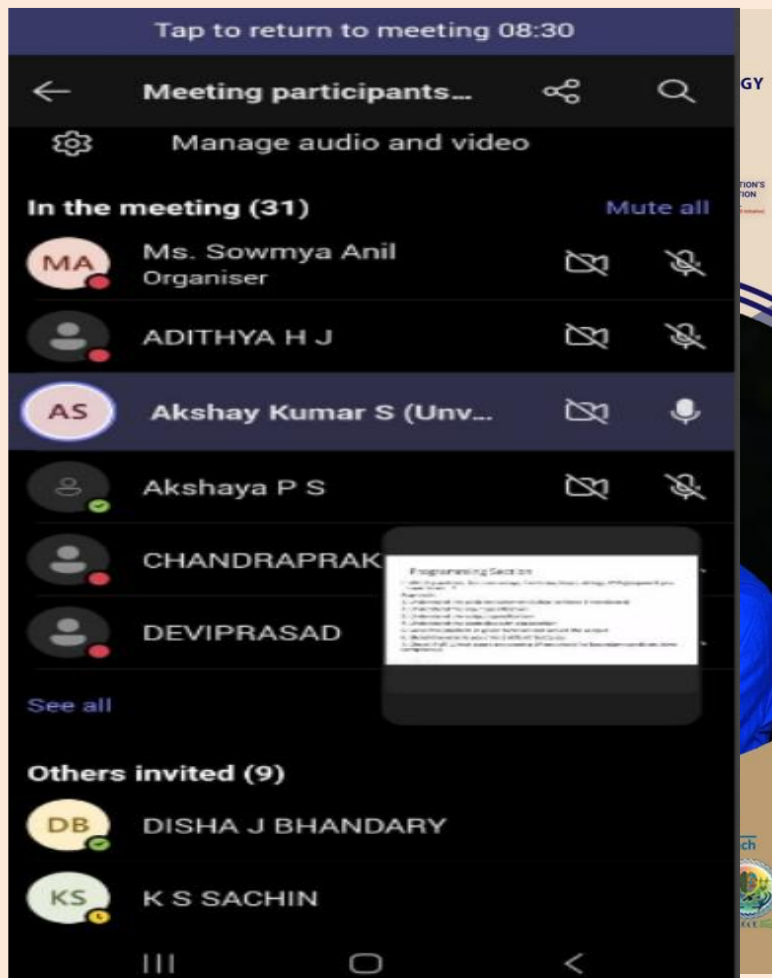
Tap to return to meeting 08:30

Meeting participants...

Manage audio and video

In the meeting (31)

Mute all

MA Ms. Sowmya Anil
Organiser

ADITHYA H J

AS Akshay Kumar S (Unv...

Akshaya P S

CHANDRAPRAK

DEVIPRASAD

Programming Section

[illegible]

See all

Others invited (9)

DB DISHA J BHANDARY

KS K S SACHIN

GY

TION'S
TION

ch